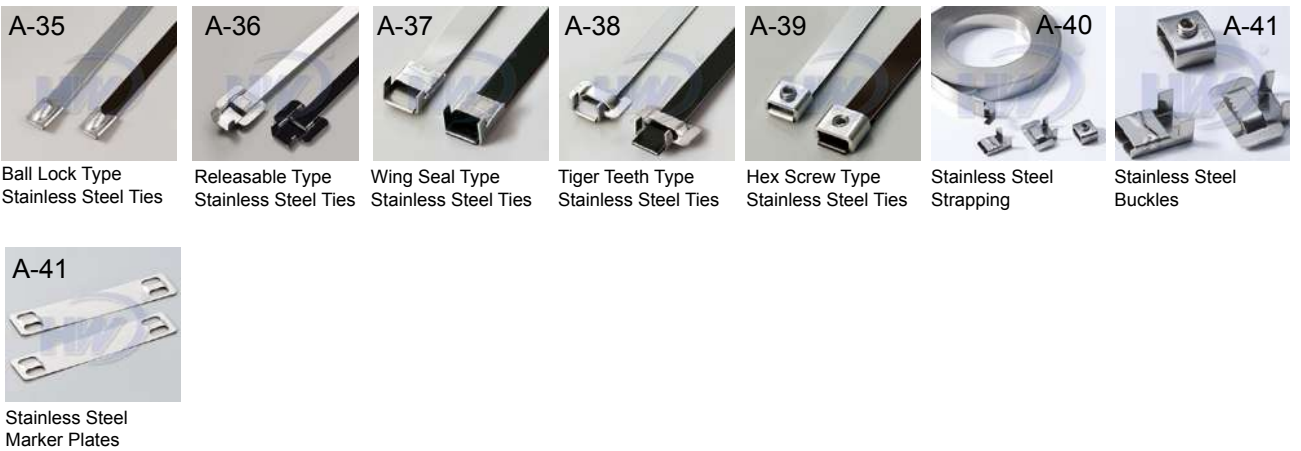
A-35

Ball Lock Type Stainless Steel Ties

A-36

Releasable Type Stainless Steel Ties

A-37

Wing Seal Type Stainless Steel Ties

A-38

Tiger Teeth Type Stainless Steel Ties

A-39

Hex Screw Type Stainless Steel Ties

A-40

Stainless Steel Strapping

A-41

Stainless Steel Buckles

A-41

Stainless Steel Marker Plates